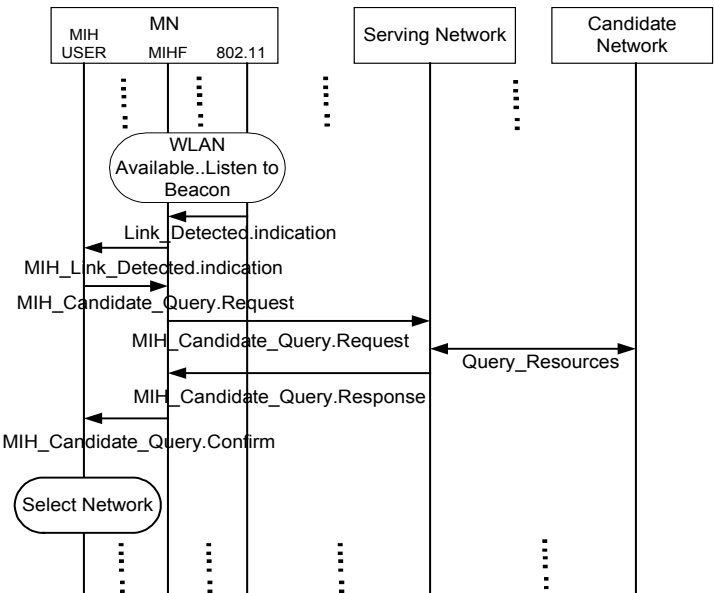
MN
MIH USER
MIHF
802.11
Serving Network
Candidate Network

WLAN Available..Listen to Beacon

Link_Detected.indication
MIH_Link_Detected.indication
MIH_Candidate_Query.Request
MIH_Candidate_Query.Request
Query_Resources
MIH_Candidate_Query.Response
MIH_Candidate_Query.Confirm

Select Network